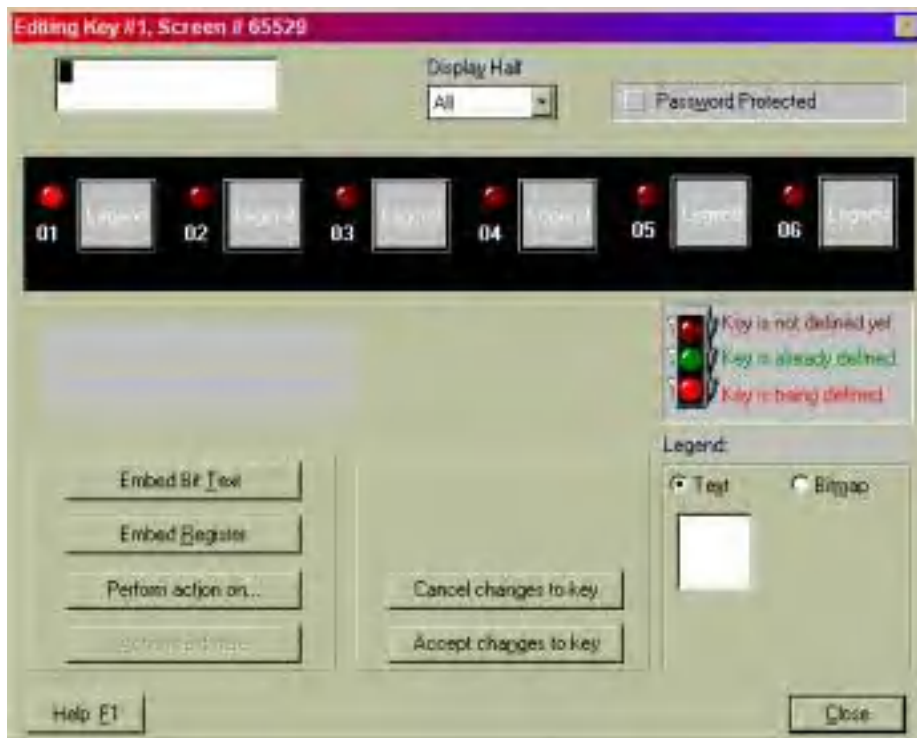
Editing Key #1, Screen # 65529

Display Half
All

Password Protected

01 Legend 02 Legend 03 Legend 04 Legend 05 Legend 06 Legend

Key is not defined yet
Key is already defined
Key is being defined

Legend:
Text
Bitmap

Embed Bit Text
Embed Register
Perform action on...
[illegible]

Cancel changes to key
Accept changes to key

Help F1
Close